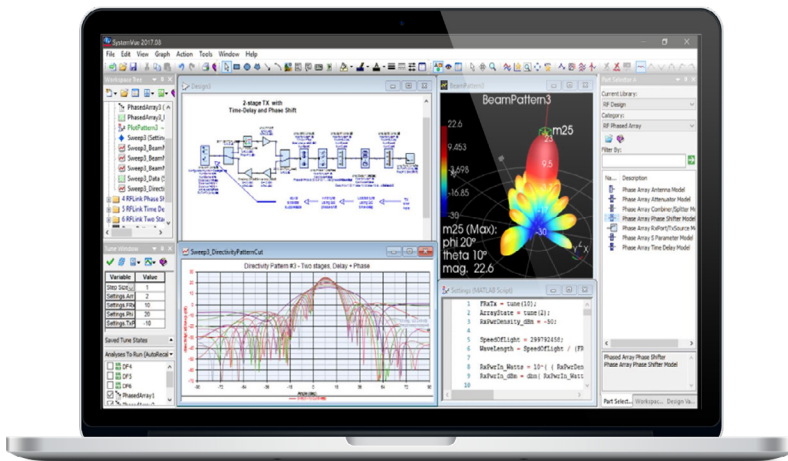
SystemVue 2017.08

File Edit View Graph Action Tools Window Help

Workspace Tree

PhasedArray1
PhasedArray1_I
PlotPattern3
Sweep3 (Setting
Sweep3_BeamP
Sweep3_BeamP
Sweep3_BeamP
Sweep3_Data (
Sweep3_Directi
4 RFLink Phase Sh
5 RFLink Time De
6 RFLink Two Sta

Tune Window

| Variable | Value |
|---|---|
| Step Size | 1 |
| Settings.Arr | 2 |
| Settings.FRa | 10 |
| Settings.Phi | 20 |
| Settings.ThT | -10 |

Saved Tune States

Analyses To Run (AutoRecal

DF4
DF5
DF6
PhasedArray1

Design1

2-stage TX with Time-Delay and Phase Shift

BeamPattern3

BeamPattern3

22.6
9.453
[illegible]
-16.85
-30

m25

m25 (Max):
phi 20°
theta 10°
mag. 22.6

Sweep3_DirectivityPatternCut

Directivity Pattern #3 - Two stages, Delay + Phase

Settings (MATLAB Script)

1 FRaTx = tune(10);
2 ArrayState = tune(2);
3 RxPwrDensity_dBm = -50;
4
5 SpeedOfLight = 299792458;
6 WaveLength = SpeedOfLight / (F
7
8 RxPwrIn_Watts = 10^( ( RxPwrDen
9 RxPwrIn_dBm = dbm( RxPwrIn_Watt
10

Part Selector

Current Library:
RF Design
Category:
RF Phased Array
Filter By:

Na... Description
Phase Array Antenna Model
Phase Array Attenuator Model
Phase Array Combiner/Splitter Mo
Phase Array Phase Shifter Model
Phase Array RxPort/TxSource Mo
Phase Array S Parameter Model
Phase Array Time Delay Model

Phased Array Phase Shifter
Phase Array Phase Shifter Model

Part Select... Workspac... Design Va...